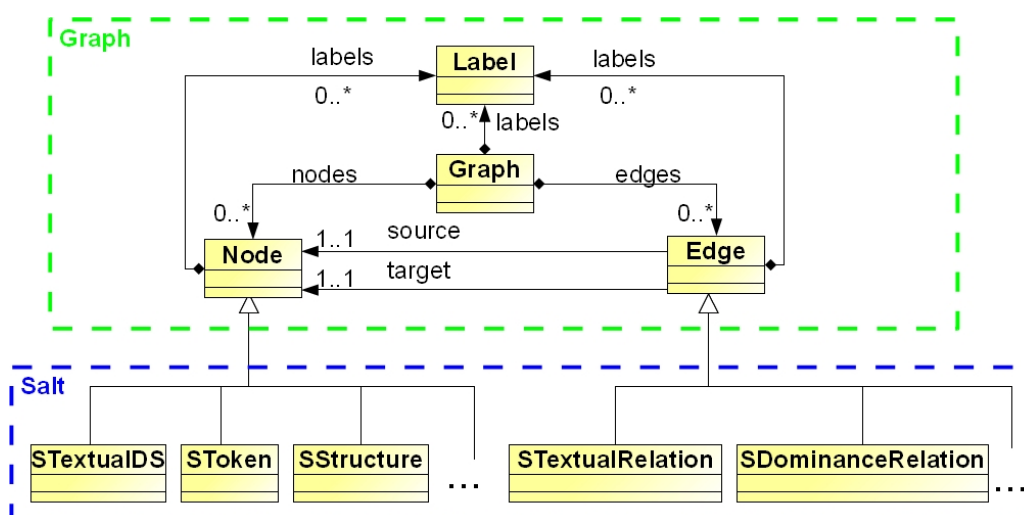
Graph

labels

0..*

Label

labels

0..*

0..*

labels

nodes

Graph

edges

0..*

0..*

1..1

source

Node

Edge

1..1

target

Salt

STextualDS

SToken

SStructure

...

STextualRelation

SDominanceRelation

...